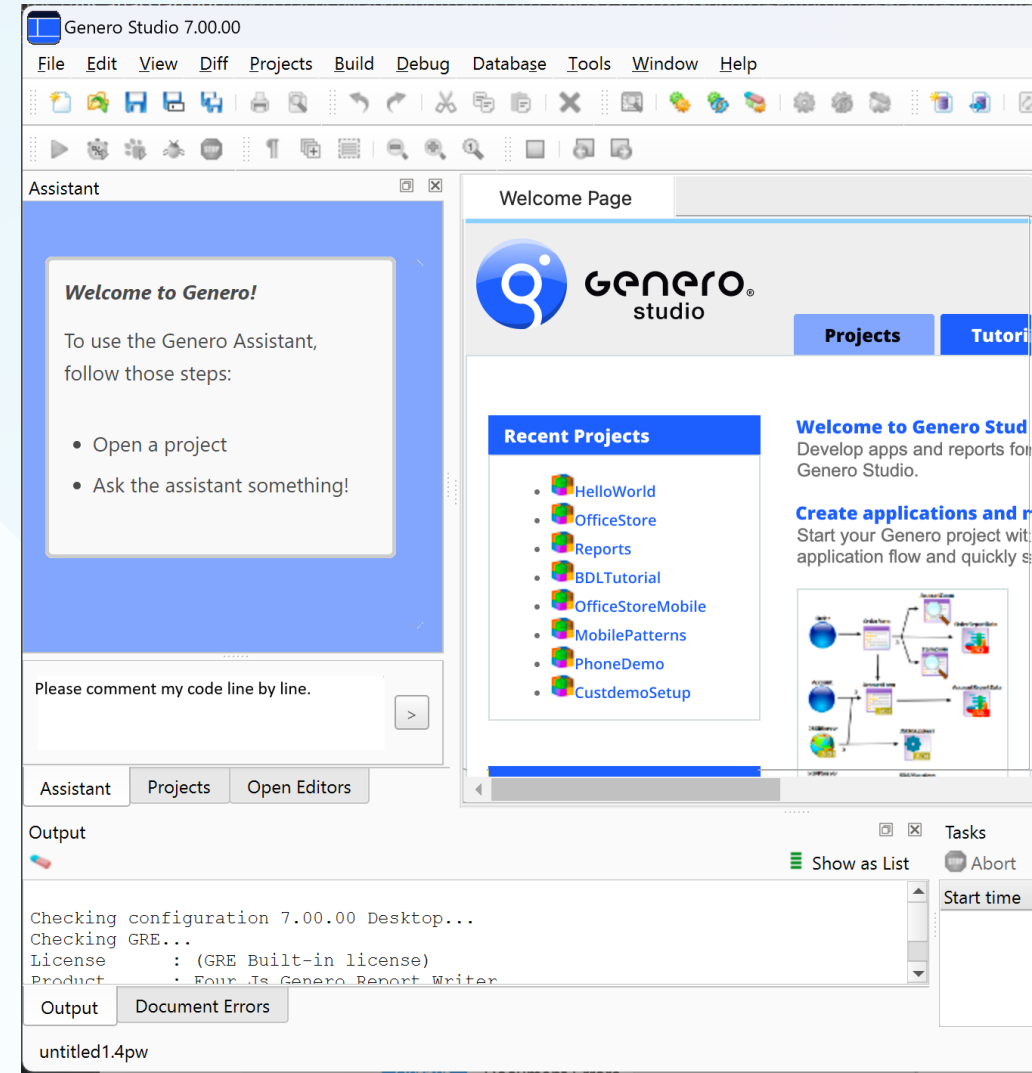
Genero Studio 7.00.00

File Edit View Diff Projects Build Debug Database Tools Window Help

Assistant

Welcome to Genero!

To use the Genero Assistant, follow those steps:

- Open a project
- Ask the assistant something!

Please comment my code line by line.

>

Assistant | Projects | Open Editors

Welcome Page

genero studio

Projects | Tutori

Recent Projects

- HelloWorld
- OfficeStore
- Reports
- BDLTutorial
- OfficeStoreMobile
- MobilePatterns
- PhoneDemo
- CustdemoSetup

Welcome to Genero Stud

Develop apps and reports fo Genero Studio.

Create applications and r

Start your Genero project wit application flow and quickly s

Output

Show as List

Checking configuration 7.00.00 Desktop...
Checking GRE...
License : (GRE Built-in license)
Product : Four Js Genero Report Writer

Output | Document Errors

Tasks

Abort

Start time

untitled1.4pw